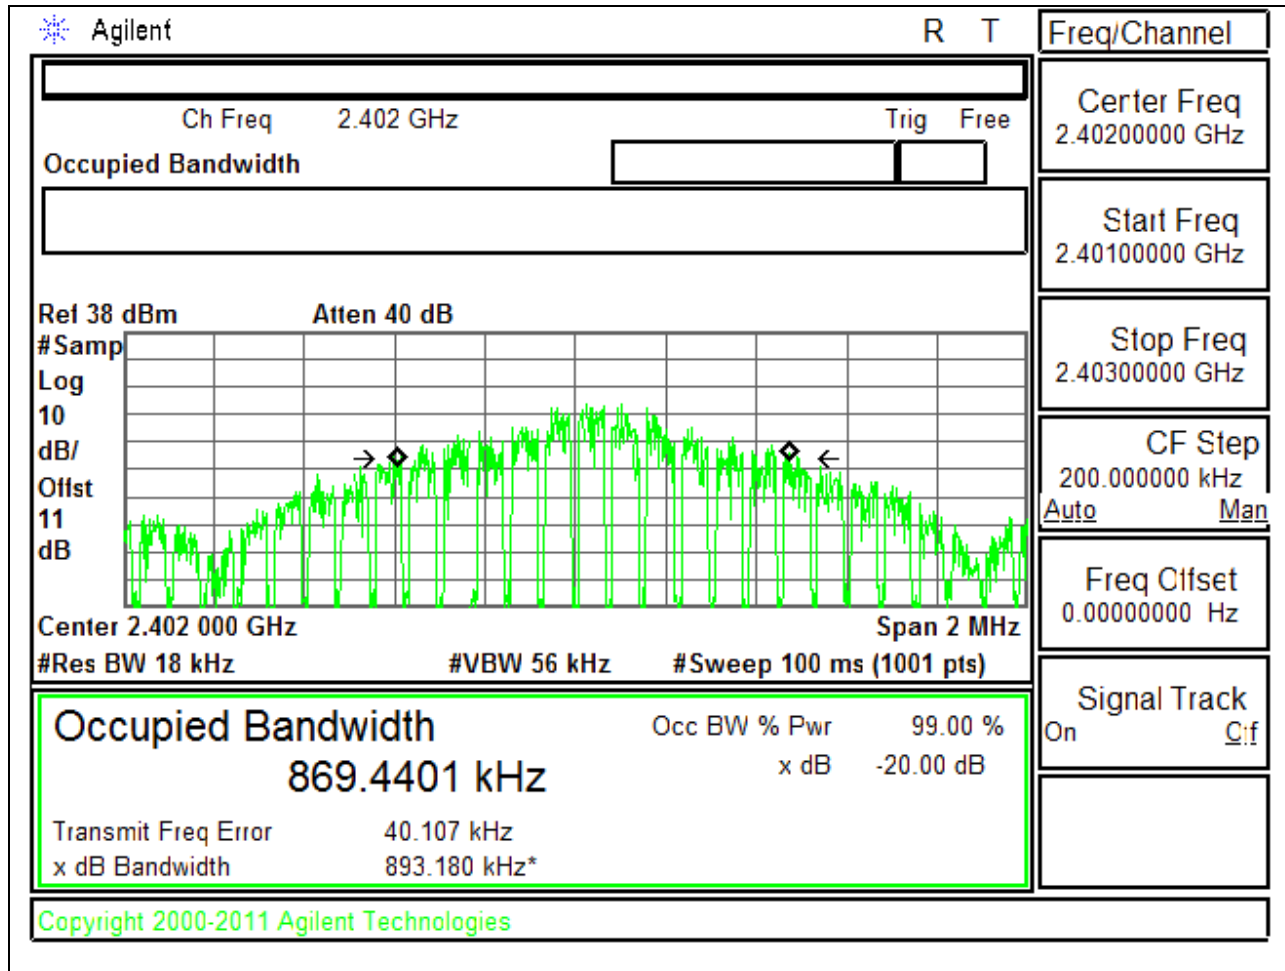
Agilent

R T

Freq/Channel

Ch Freq 2.402 GHz Trig Free

Occupied Bandwidth

Center Freq
2.40200000 GHz

Start Freq
2.40100000 GHz

Stop Freq
2.40300000 GHz

CF Step
200.000000 kHz
Auto Man

Freq Offset
0.00000000 Hz

Signal Track
On Off

Ref 38 dBm Atten 40 dB
#Samp
Log
10
dB/
Offst
11
dB

Center 2.402 000 GHz Span 2 MHz
#Res BW 18 kHz #VBW 56 kHz #Sweep 100 ms (1001 pts)

Occupied Bandwidth
869.4401 kHz

Occ BW % Pwr 99.00 %
x dB -20.00 dB

Transmit Freq Error 40.107 kHz
x dB Bandwidth 893.180 kHz*

Copyright 2000-2011 Agilent Technologies